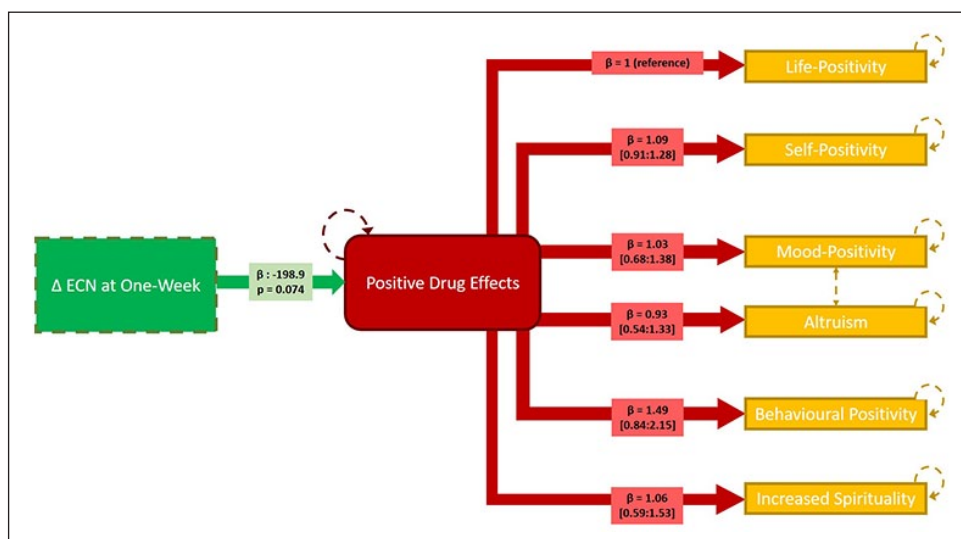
Δ ECN at One-Week

β : -198.9
p = 0.074

Positive Drug Effects

β = 1 (reference)

Life-Positivity

β = 1.09
[0.91:1.28]

Self-Positivity

β = 1.03
[0.68:1.38]

Mood-Positivity

β = 0.93
[0.54:1.33]

Altruism

β = 1.49
[0.84:2.15]

Behavioural Positivity

β = 1.06
[0.59:1.53]

Increased Spirituality